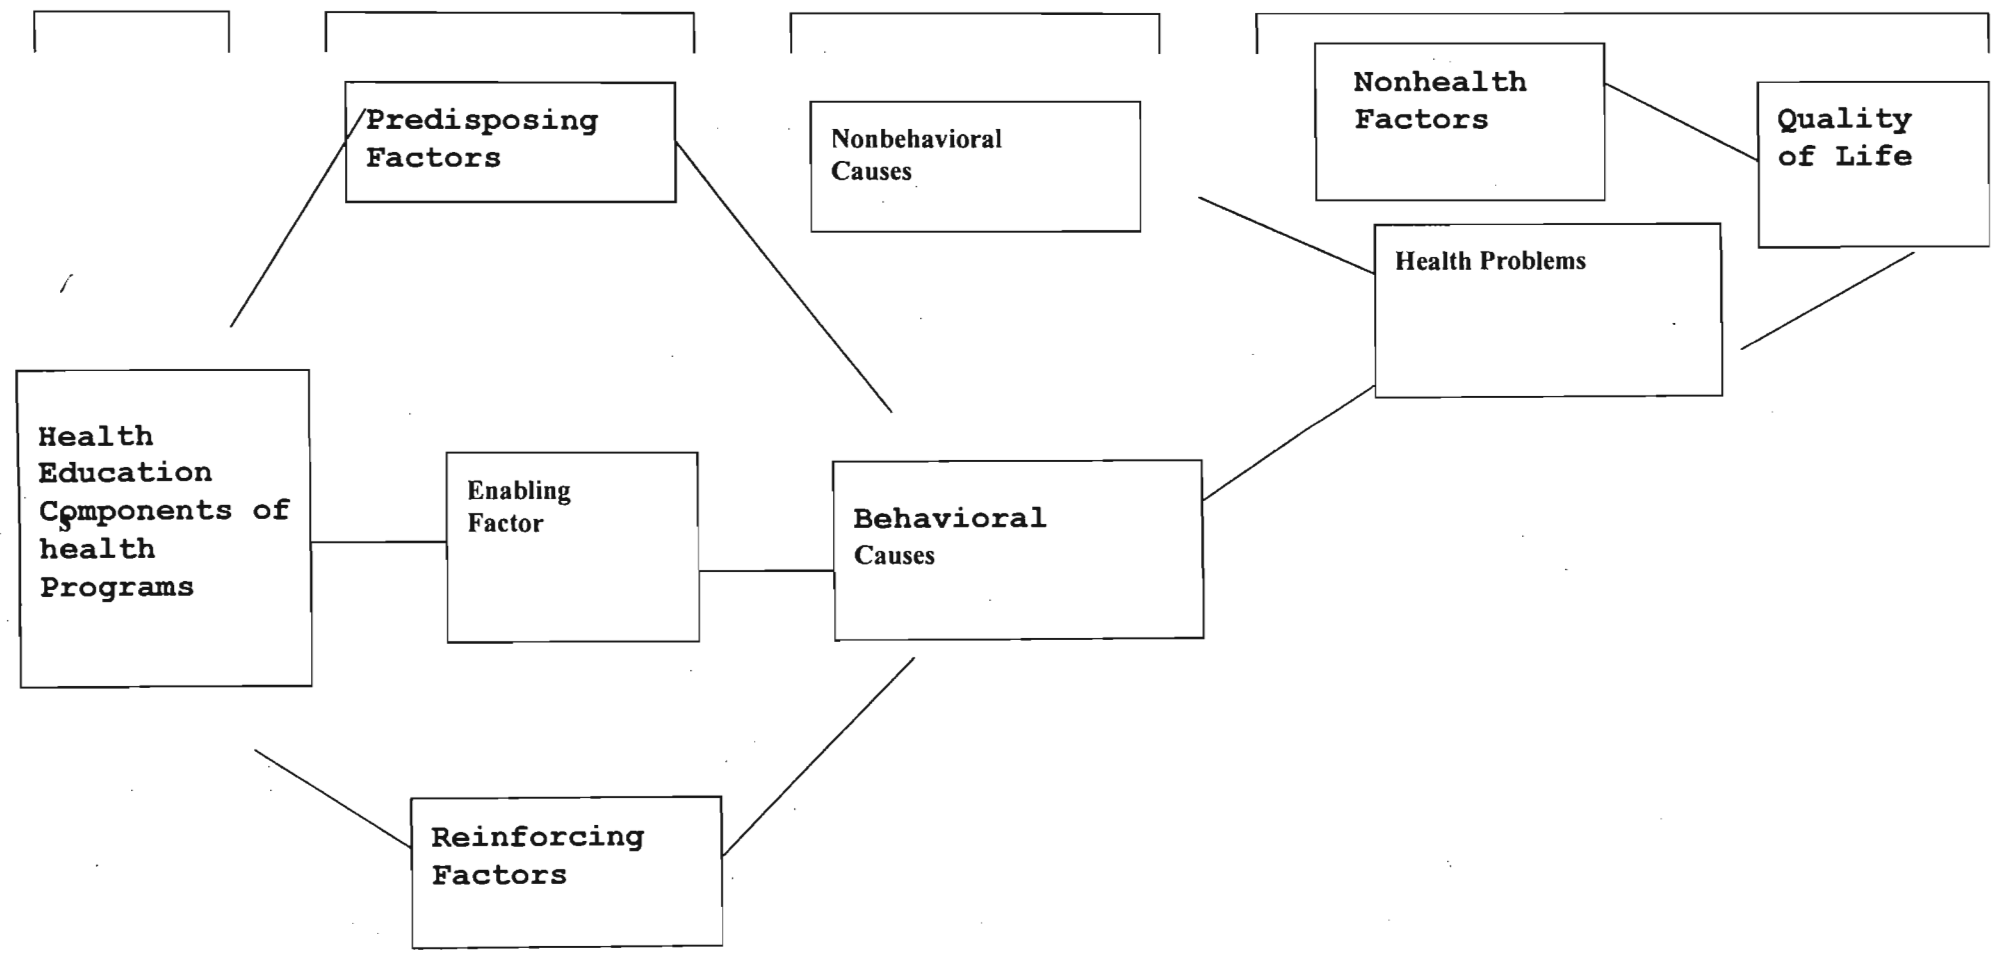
Predisposing Factors

Nonbehavioral Causes

Nonhealth Factors

Quality of Life

Health Problems

Health Education Components of health Programs

Enabling Factor

Behavioral Causes

Reinforcing Factors